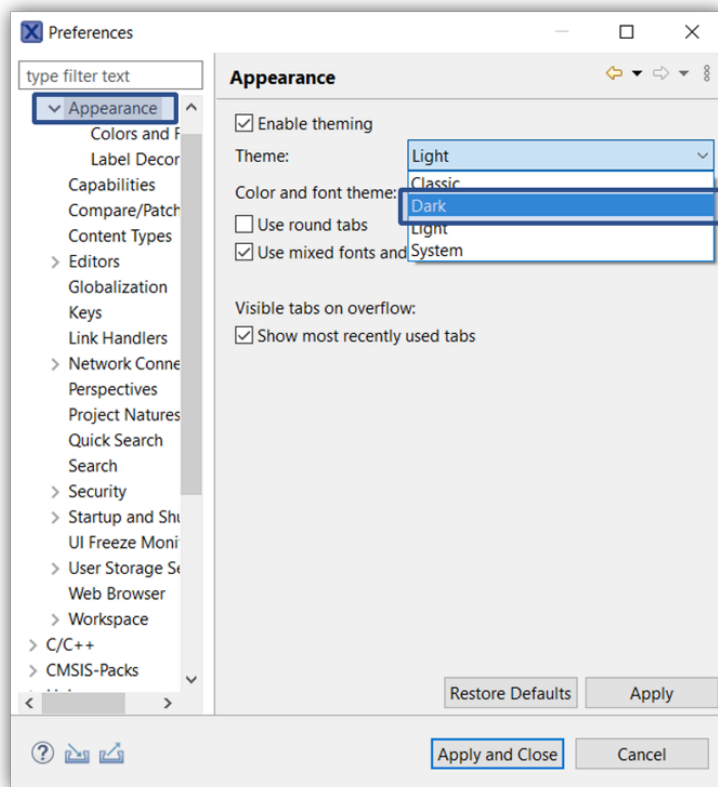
Preferences

type filter text

Appearance
Colors and F
Label Decor
Capabilities
Compare/Patch
Content Types
Editors
Globalization
Keys
Link Handlers
Network Conne
Perspectives
Project Natures
Quick Search
Search
Security
Startup and Shu
UI Freeze Moni
User Storage Se
Web Browser
Workspace
C/C++
CMSIS-Packs

Appearance

Enable theming
Theme: Light
Classic
Dark
Light
System
Color and font theme:
Use round tabs
Use mixed fonts and

Visible tabs on overflow:
Show most recently used tabs

Restore Defaults
Apply

Apply and Close
Cancel